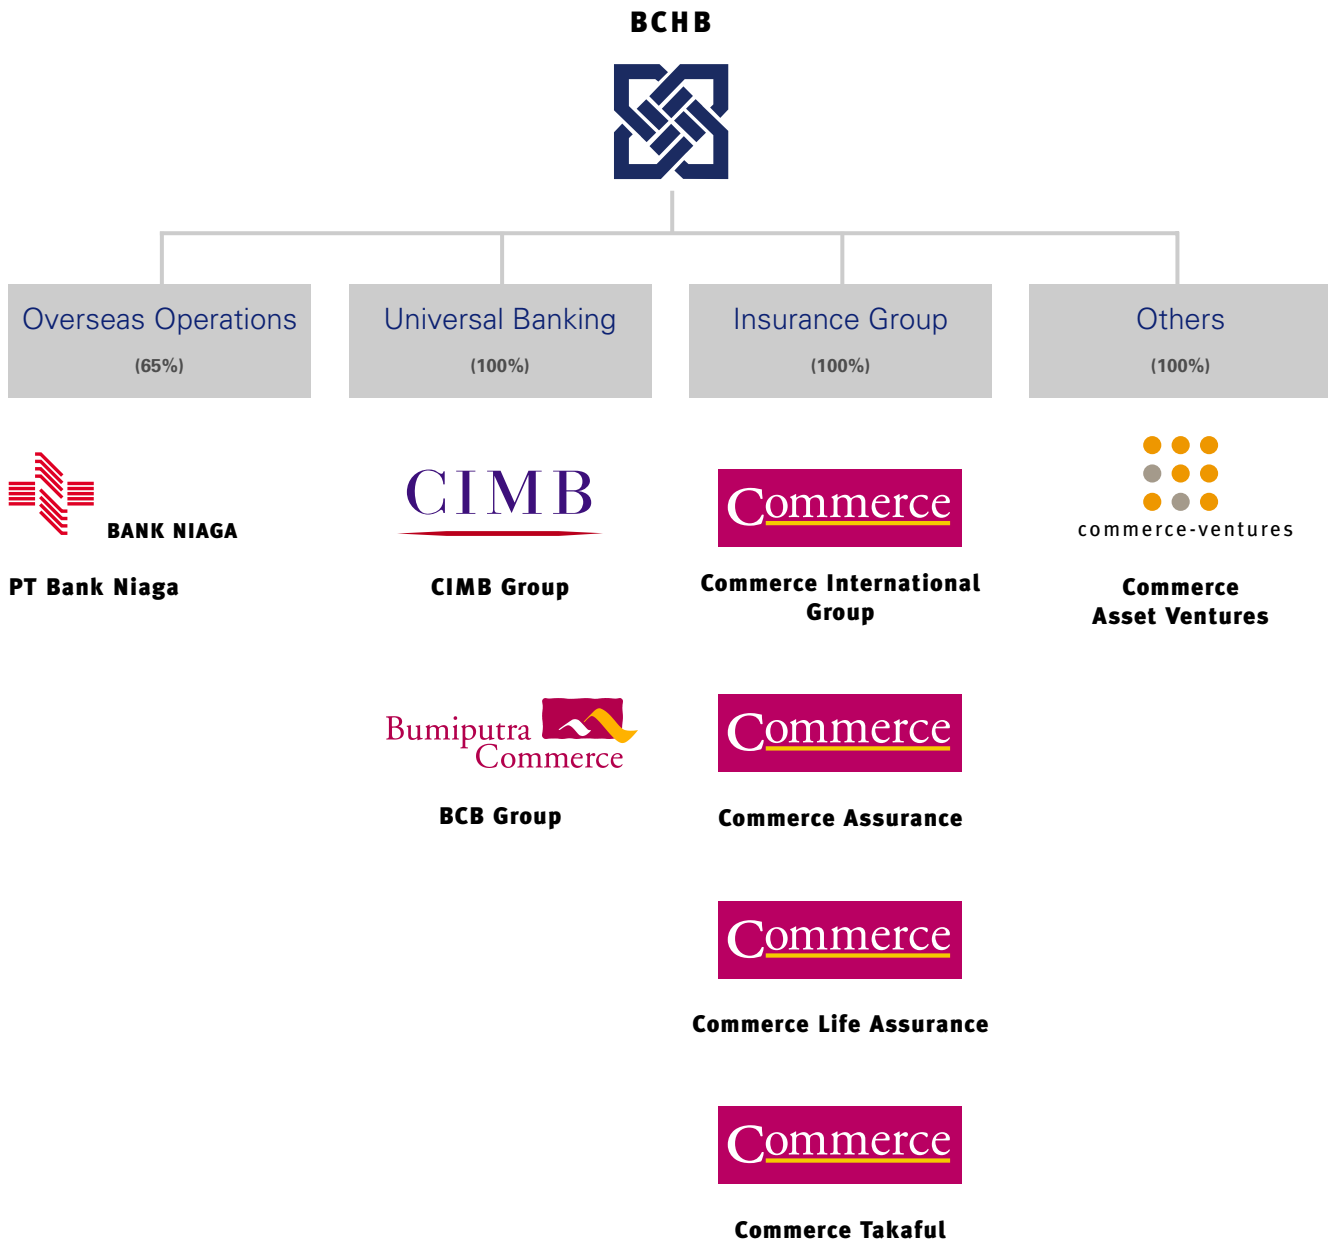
BCHB

Overseas Operations
(65%)

BANK NIAGA

PT Bank Niaga

Universal Banking
(100%)

CIMB

CIMB Group

Bumiputra Commerce

BCB Group

Insurance Group
(100%)

Commerce

Commerce International Group

Commerce

Commerce Assurance

Commerce

Commerce Life Assurance

Commerce

Commerce Takaful

Others
(100%)

commerce-ventures

Commerce Asset Ventures